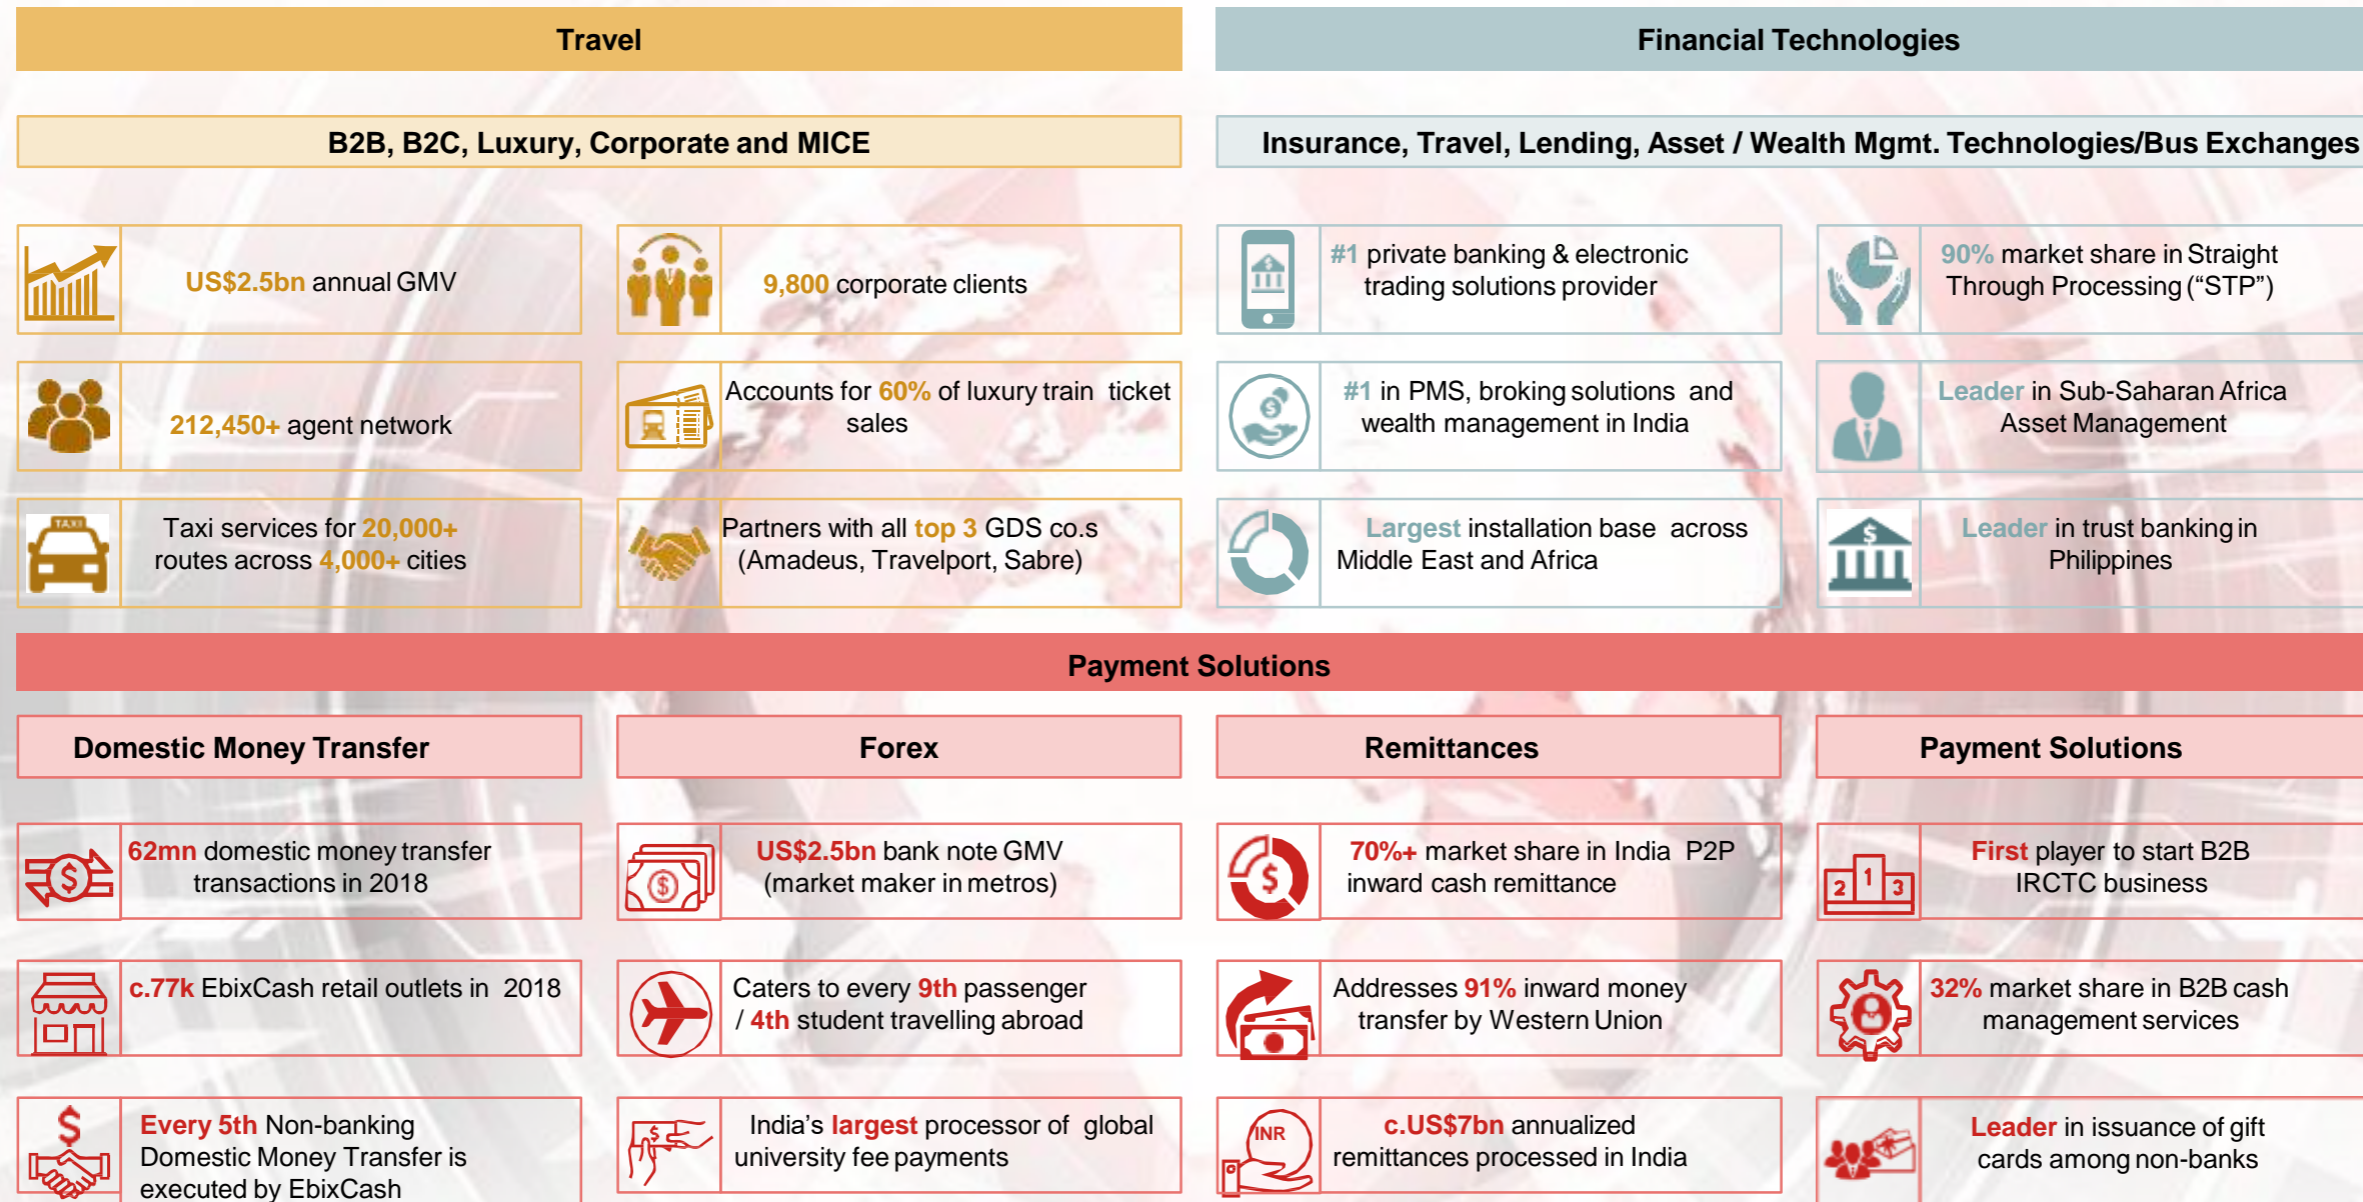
Travel

Financial Technologies

B2B, B2C, Luxury, Corporate and MICE

Insurance, Travel, Lending, Asset / Wealth Mgmt. Technologies/Bus Exchanges

US$2.5bn annual GMV

9,800 corporate clients

#1 private banking & electronic trading solutions provider

90% market share in Straight Through Processing ("STP")

212,450+ agent network

Accounts for 60% of luxury train ticket sales

#1 in PMS, broking solutions and wealth management in India

Leader in Sub-Saharan Africa Asset Management

TAXI

Taxi services for 20,000+ routes across 4,000+ cities

Partners with all top 3 GDS co.s (Amadeus, Travelport, Sabre)

Largest installation base across Middle East and Africa

Leader in trust banking in Philippines

Payment Solutions

Domestic Money Transfer

Forex

Remittances

Payment Solutions

62mn domestic money transfer transactions in 2018

US$2.5bn bank note GMV (market maker in metros)

70%+ market share in India P2P inward cash remittance

First player to start B2B IRCTC business

c.77k EbixCash retail outlets in 2018

Caters to every 9th passenger / 4th student travelling abroad

Addresses 91% inward money transfer by Western Union

32% market share in B2B cash management services

Every 5th Non-banking Domestic Money Transfer is executed by EbixCash

India's largest processor of global university fee payments

INR

c.US$7bn annualized remittances processed in India

Leader in issuance of gift cards among non-banks